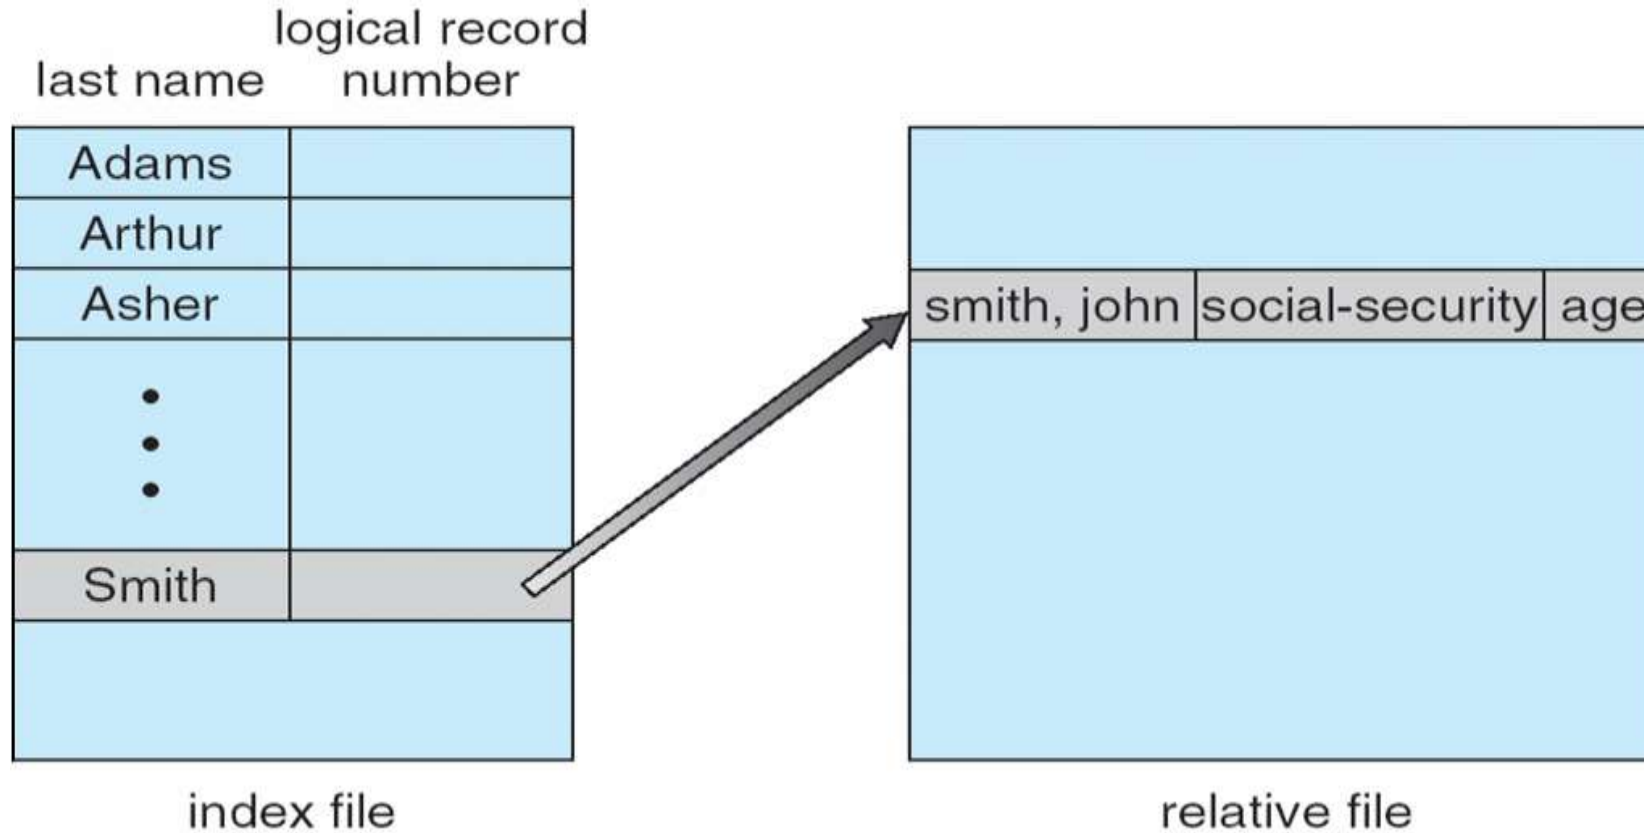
last name | logical record number

| last name | logical record number |
|---|---|
| Adams | |
| Arthur | |
| Asher | |
| • • • | |
| Smith | |

index file

smith, john | social-security | age

relative file